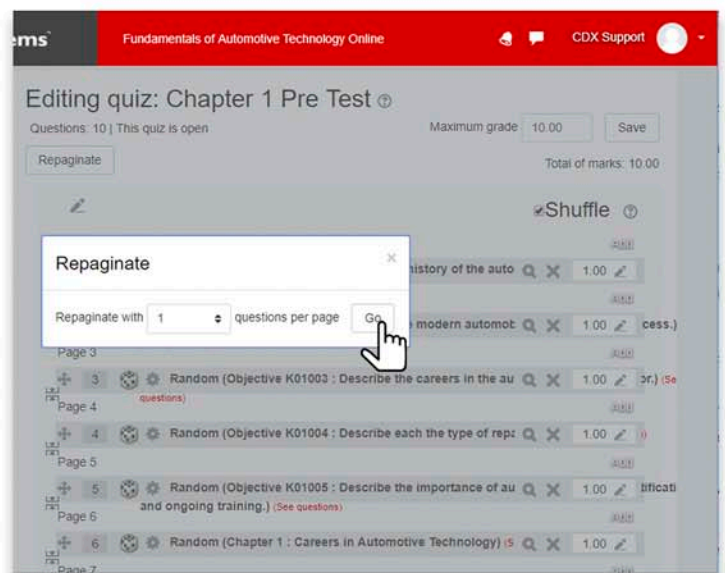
ems

Fundamentals of Automotive Technology Online

CDX Support

Editing quiz: Chapter 1 Pre Test

Questions: 10 | This quiz is open

Maximum grade 10.00

Save

Repaginate

Total of marks: 10.00

Shuffle

Repaginate

×

Repaginate with 1 questions per page

Go

history of the auto

1.00

modern automot

1.00

cess.)

Page 3

3 Random (Objective K01003 : Describe the careers in the au

1.00

or.) (Se

questions)

Page 4

4 Random (Objective K01004 : Describe each the type of rep

1.00

Page 5

5 Random (Objective K01005 : Describe the importance of au

1.00

tificati

and ongoing training.) (See questions)

Page 6

6 Random (Chapter 1 : Careers in Automotive Technology) (S

1.00

Page 7